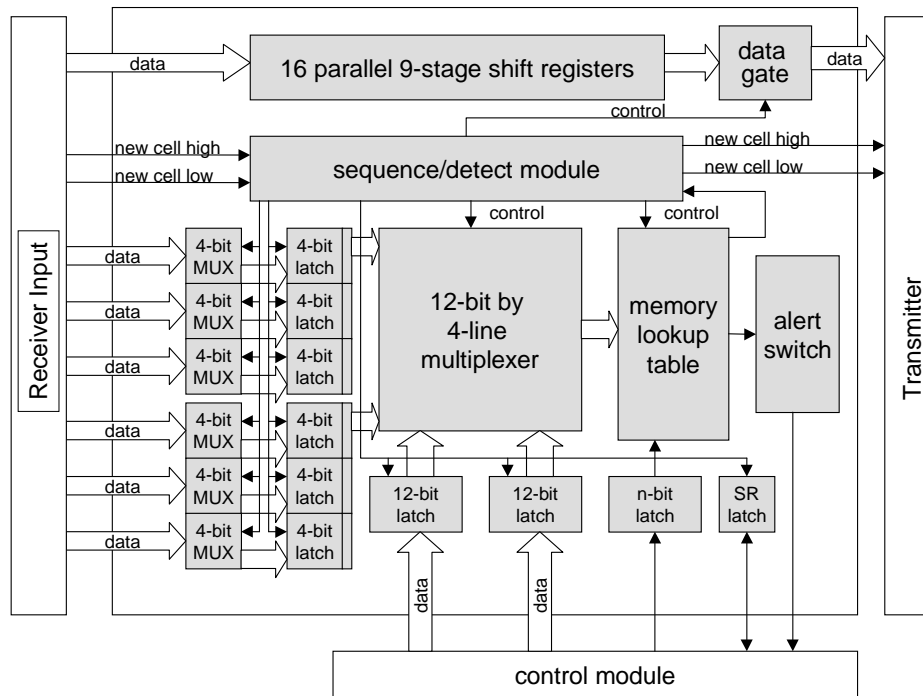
Receiver Input

data

16 parallel 9-stage shift registers

data gate

data

control

new cell high

new cell low

sequence/detect module

new cell high

new cell low

control

control

data

4-bit MUX

4-bit latch

data

4-bit MUX

4-bit latch

data

4-bit MUX

4-bit latch

data

4-bit MUX

4-bit latch

data

4-bit MUX

4-bit latch

data

4-bit MUX

4-bit latch

12-bit by 4-line multiplexer

memory lookup table

alert switch

12-bit latch

12-bit latch

n-bit latch

SR latch

data

data

Transmitter

control module